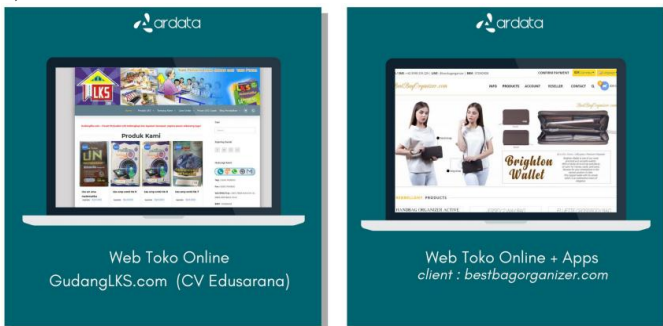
ardata

LKS

Produk Kami

UN

Web Toko Online
GudangLKS.com (CV Edusarana)

ardata

BestBagOrganizer.com

HOME PRODUCTS ACCOUNT RESELLER CONTACT

Brighton Wallet

PRODUCTS

Web Toko Online + Apps
client : bestbagorganizer.com